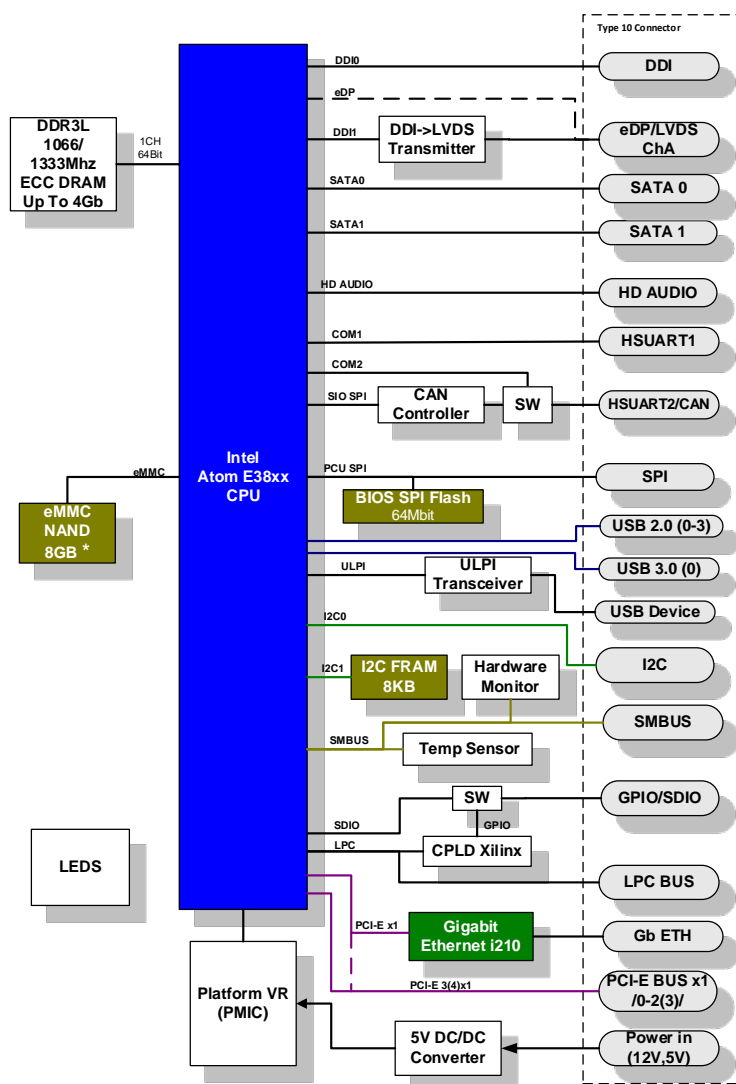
Type 10 Connector

DDR3L 1066/ 1333Mhz ECC DRAM Up To 4Gb

1CH 64Bit

Intel Atom E38xx CPU

DDI0
DDI

eDP

DDI1
DDI->LVDS Transmitter
eDP/LVDS ChA

SATA0
SATA 0

SATA1
SATA 1

HD AUDIO
HD AUDIO

COM1
HSUART1

COM2
SIO SPI
CAN Controller
SW
HSUART2/CAN

eMMC
eMMC NAND 8GB *

PCU SPI
BIOS SPI Flash
64Mbit
SPI

USB 2.0 (0-3)
USB 3.0 (0)

ULPI
ULPI Transceiver
USB Device

I2C0
I2C

I2C1
I2C FRAM 8KB
Hardware Monitor
SMBUS

SMBUS
Temp Sensor

SW
GPIO/SDIO
SDIO
GPIO
LPC
CPLD Xilinx
LPC BUS

LEDS

PCI-E x1
Gigabit Ethernet i210
Gb ETH

PCI-E 3(4)x1
PCI-E BUS x1 /0-2(3)/

Platform VR (PMIC)

5V DC/DC Converter
Power in (12V,5V)